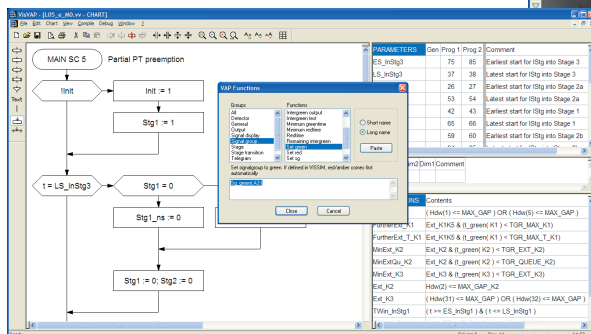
VisVAP - [L05_e_MD.vv - CHART]
File Edit Chart View Compile Debug Window ?

Text

MAIN SC 5
Partial PT preemption
!Init
Init := 1
Stg1 := 1
t = LS_InStg3
Stg1 = 0
Stg1 := 0
Stg1_ns := 0
Stg1 := 0; Stg2 := 0

| PARAMETERS | Gen | Prog 1 | Prog 2 | Comment |
|---|---|---|---|---|
| ES_InStg3 | | 75 | 85 | Earliest start for IStg into Stage 3 |
| LS_InStg3 | | 37 | 38 | Latest start for IStg into Stage 3 |
| | | 26 | 27 | Earliest start for IStg into Stage 2a |
| | | 53 | 54 | Latest start for IStg into Stage 2a |
| | | 42 | 43 | Earliest start for IStg into Stage 1 |
| | | 65 | 66 | Latest start for IStg into Stage 1 |
| | | 59 | 60 | Earliest start for IStg into Stage 2b |
| | | 21 | 22 | Latest start for IStg into Stage 2b |

Dim2 Dim1 Comment

VAP Functions
Groups
All
Detector
General
Output
Signal display
Signal group
Stage
Stage transition
Telegram
Functions
Intergreen output
Intergreen test
Minimum greentime
Minimum redtime
Redtime
Remaining intergreen
Sg_green
Set red
Set sg
Short name
Long name
Paste
Set signalgroup to green. If defined in VISSIM, red/amber comes first automatically
Sg_green( K1 )
Close
Cancel

| INS | Contents |
|---|---|
| | ( Hdw(1) <= MAX_GAP ) OR ( Hdw(5) <= MAX_GAP ) |
| FurtherExt_K1 | Ext_K1K5 & (t_green( K1 ) < TGR_MAX_K1) |
| FurtherExt_T_K1 | Ext_K1K5 & (t_green( K1 ) < TGR_MAX_T_K1) |
| MinExt_K2 | Ext_K2 & (t_green( K2 ) < TGR_EXT_K2) |
| MinExtQu_K2 | Ext_K2 & (t_green( K2 ) < TGR_QUEUE_K2) |
| MinExt_K3 | Ext_K3 & (t_green( K3 ) < TGR_EXT_K3) |
| Ext_K2 | Hdw(2) <= MAX_GAP_K2 |
| Ext_K3 | (Hdw(31) <= MAX_GAP ) OR ( Hdw(32) <= MAX_GAP ) |
| TWin_InStg1 | ( t >= ES_InStg1 ) & ( t <= LS_InStg1 ) |